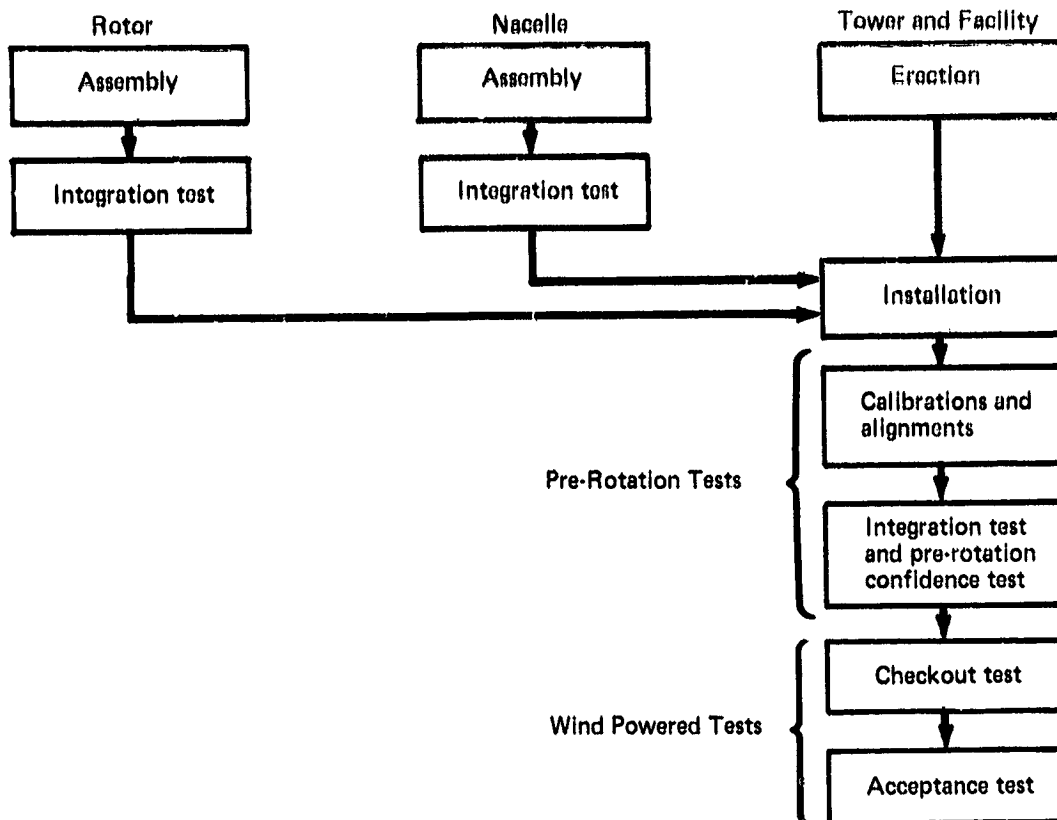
Rotor

Assembly

Integration test

Nacelle

Assembly

Integration test

Tower and Facility

Erection

Installation

Pre-Rotation Tests

Calibrations and alignments

Integration test and pre-rotation confidence test

Wind Powered Tests

Checkout test

Acceptance test